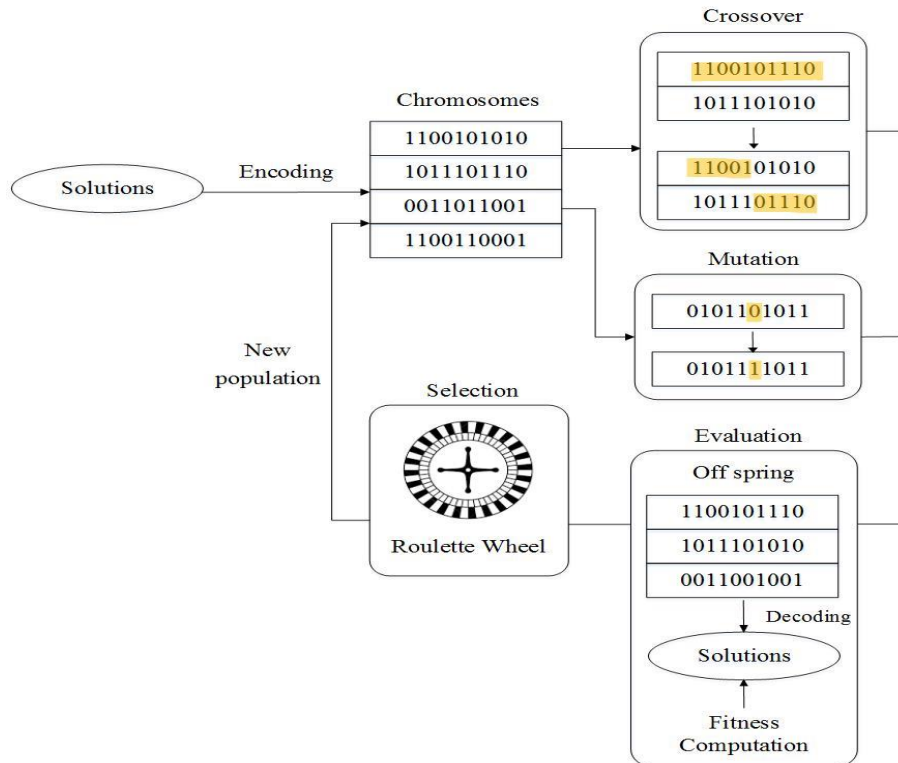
Crossover

1100101110

1011101010

1100101010

1011101110

Chromosomes

1100101010

1011101110

0011011001

1100110001

Solutions

Encoding

Mutation

0101101011

0101111011

New population

Selection

Roulette Wheel

Evaluation

Off spring

1100101110

1011101010

0011001001

Decoding

Solutions

Fitness Computation